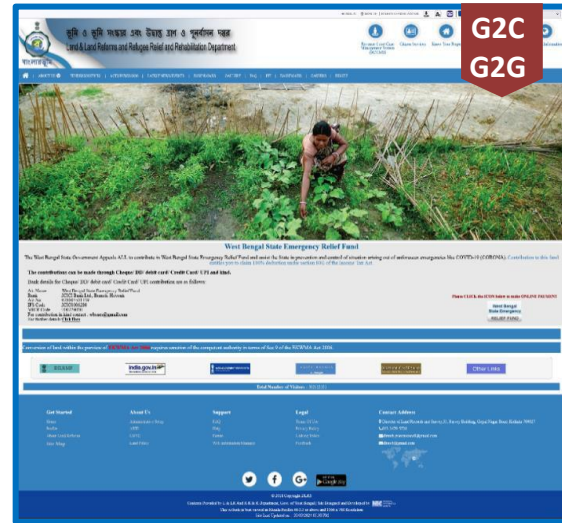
ভূমি ও ভূমি সংস্কার এবং উদ্বাস্তু ত্রাণ ও পুনর্বাসন দপ্তর
Land & Land Reforms and Refugee Relief and Rehabilitation Department

G2C
G2G

West Bengal State Emergency Relief Fund

The West Bengal State Government Appeals ALL to contribute in West Bengal State Emergency Relief Fund and assist the State in preventive and control of situation arising out of unforeseen emergencies like COVID-19 (CORONA).

The contributions can be made through Cheque/ DD/ debit card/ Credit Card/ UPI and Etc.

Please CLICK the ICON below to make ONLINE PAYMENT

West Bengal State Emergency
RELIEF FUND

Other Links

Get Started
About Us
Support
Legal
Contact Address

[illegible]